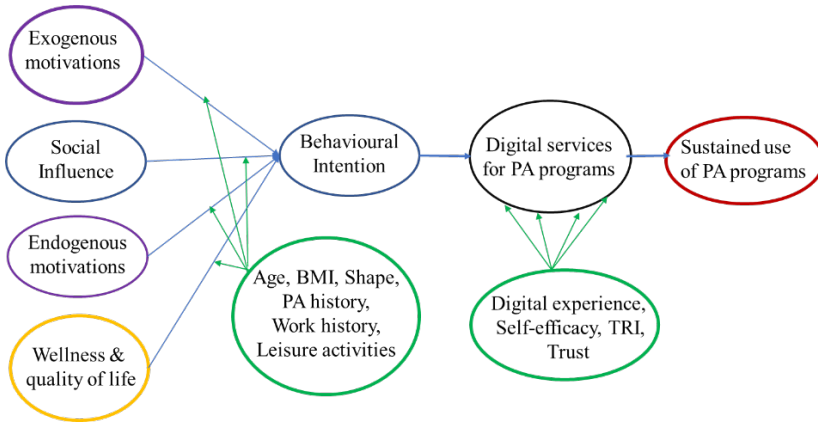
Exogenous motivations

Social Influence

Endogenous motivations

Wellness & quality of life

Behavioural Intention

Age, BMI, Shape, PA history, Work history, Leisure activities

Digital services for PA programs

Digital experience, Self-efficacy, TRI, Trust

Sustained use of PA programs